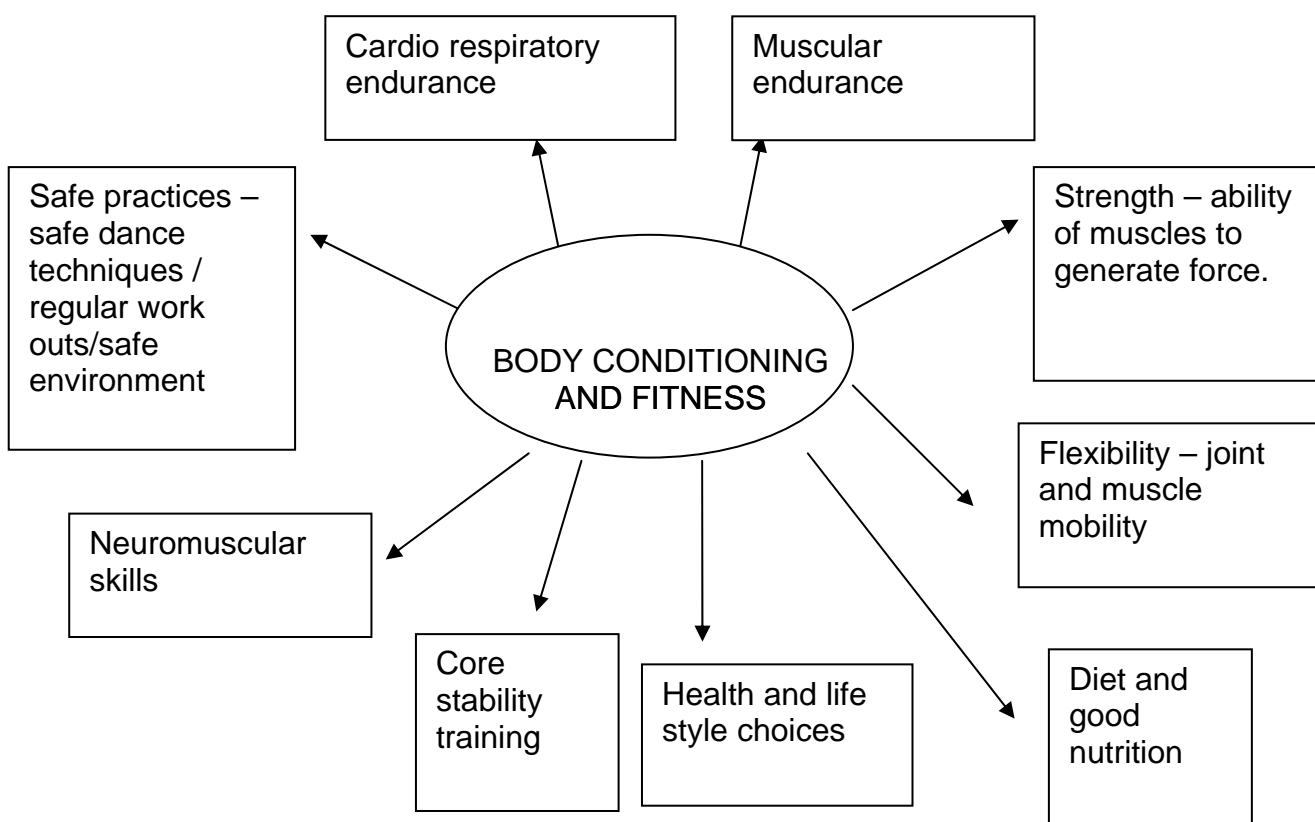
Cardio respiratory endurance

Muscular endurance

Safe practices – safe dance techniques / regular work outs/safe environment

Strength – ability of muscles to generate force.

BODY CONDITIONING AND FITNESS

Flexibility – joint and muscle mobility

Neuromuscular skills

Core stability training

Health and life style choices

Diet and good nutrition